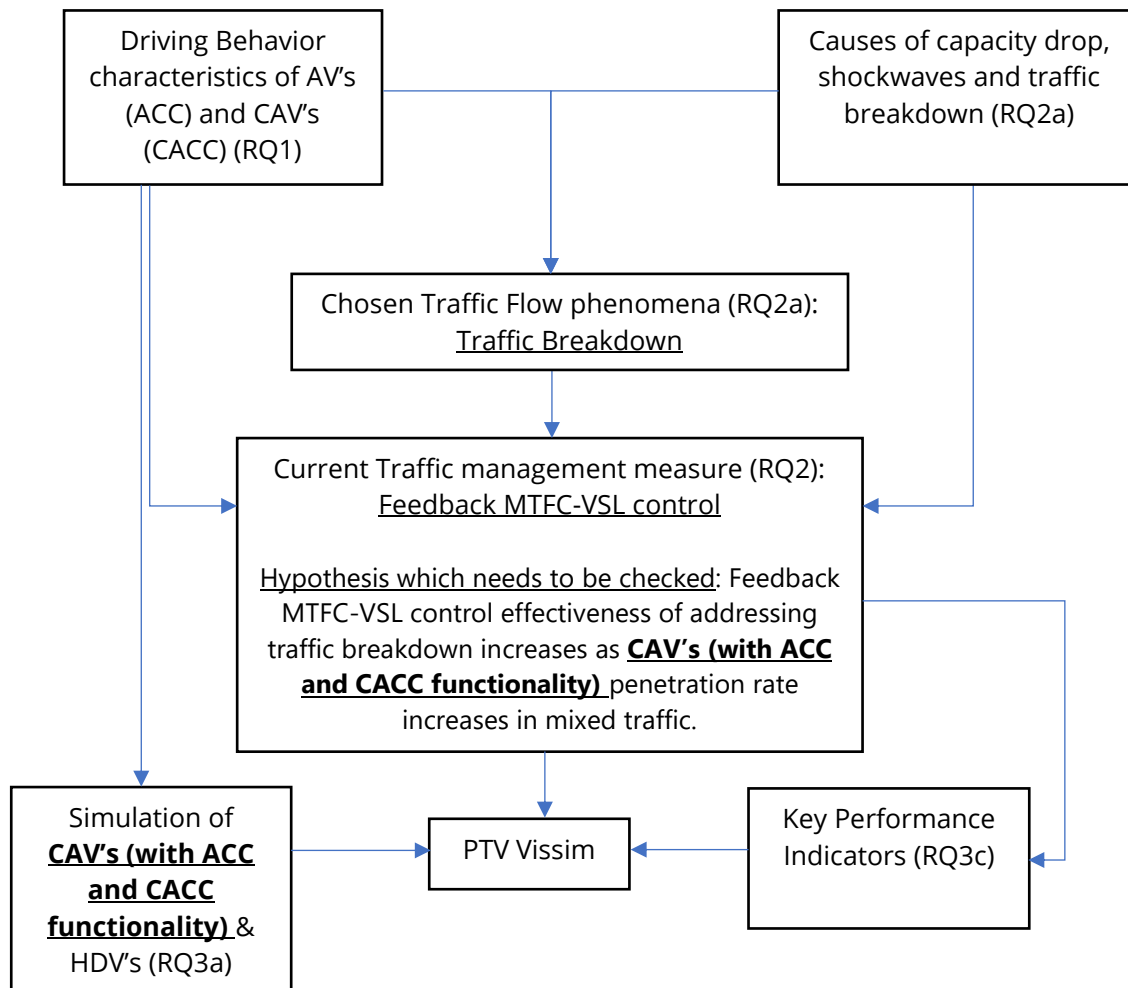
Driving Behavior characteristics of AV's (ACC) and CAV's (CACC) (RQ1)

Causes of capacity drop, shockwaves and traffic breakdown (RQ2a)

Chosen Traffic Flow phenomena (RQ2a): Traffic Breakdown

Current Traffic management measure (RQ2): Feedback MTFC-VSL control

Hypothesis which needs to be checked: Feedback MTFC-VSL control effectiveness of addressing traffic breakdown increases as **CAV's (with ACC and CACC functionality)** penetration rate increases in mixed traffic.

Simulation of **CAV's (with ACC and CACC functionality)** & HDV's (RQ3a)

PTV Vissim

Key Performance Indicators (RQ3c)